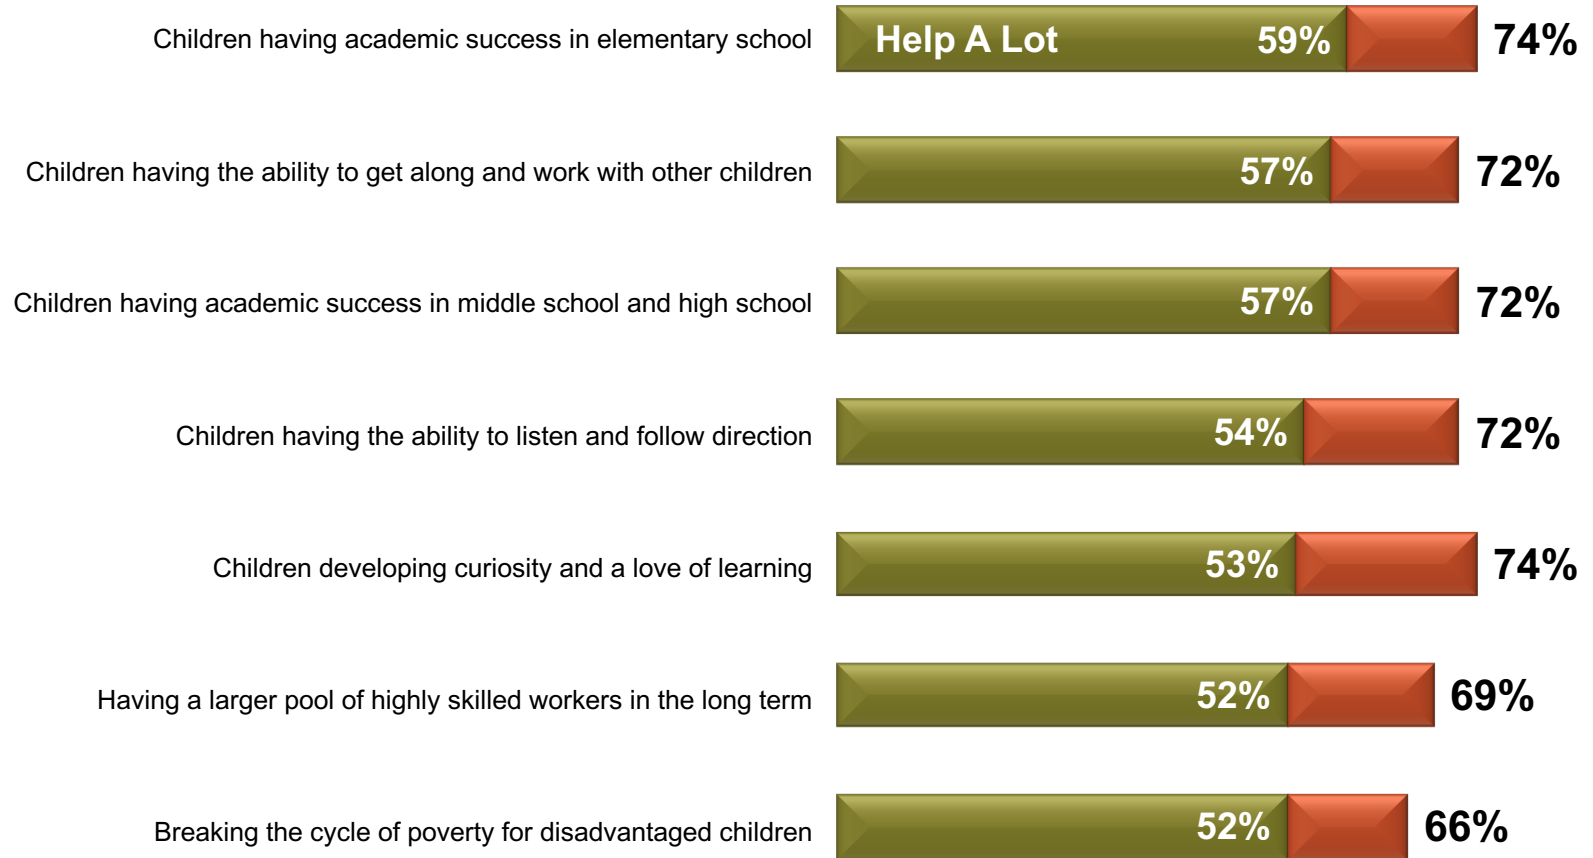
Children having academic success in elementary school
Help A Lot
59%
74%

Children having the ability to get along and work with other children
57%
72%

Children having academic success in middle school and high school
57%
72%

Children having the ability to listen and follow direction
54%
72%

Children developing curiosity and a love of learning
53%
74%

Having a larger pool of highly skilled workers in the long term
52%
69%

Breaking the cycle of poverty for disadvantaged children
52%
66%